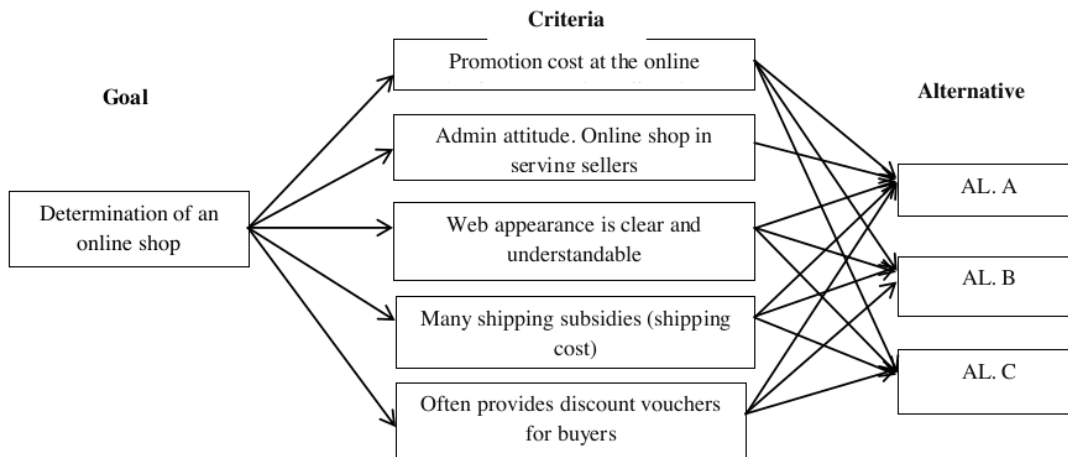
Criteria

Goal

Alternative

Promotion cost at the online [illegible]

Admin attitude. Online shop in serving sellers

Determination of an online shop

Web appearance is clear and understandable

Many shipping subsidies (shipping cost)

Often provides discount vouchers for buyers

AL. A

AL. B

AL. C